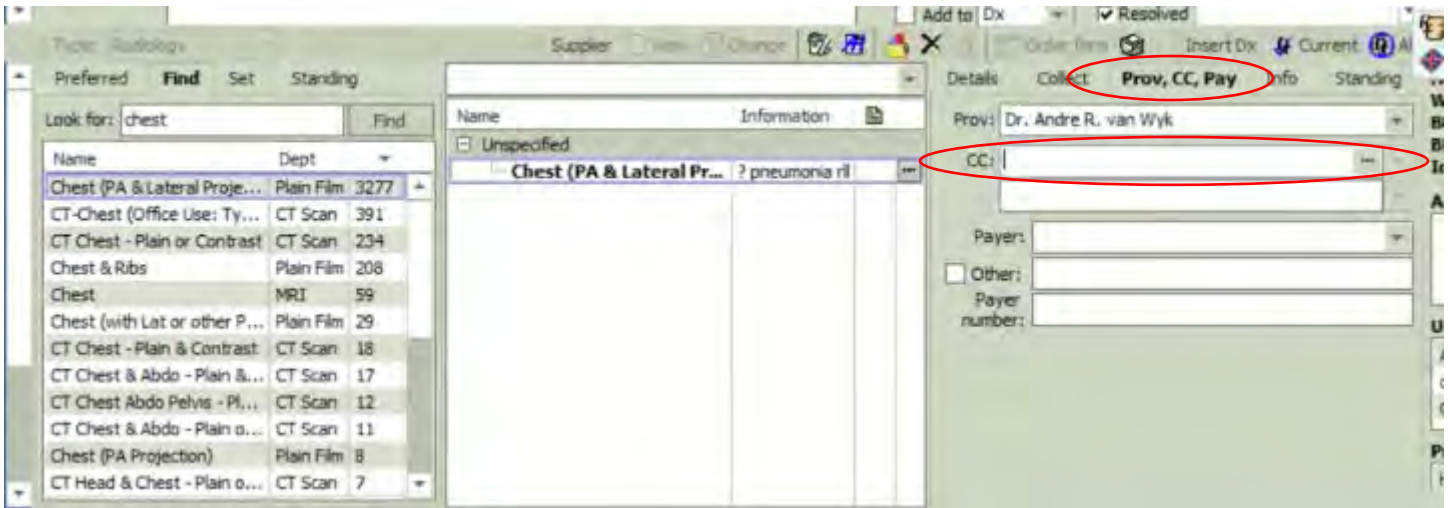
Add to Dx
Resolved
Type: Radiology
Supplier
New
Change
Order form
Insert Dx
Current
Al
Preferred Find Set Standing
Details Collect Prov, CC, Pay Info Standing
Look for: chest
Find

| Name | Dept | |
|---|---|---|
| Chest (PA & Lateral Proje... | Plain Film | 3277 |
| CT-Chest (Office Use: Ty... | CT Scan | 391 |
| CT Chest - Plain or Contrast | CT Scan | 234 |
| Chest & Ribs | Plain Film | 208 |
| Chest | MRI | 59 |
| Chest (with Lat or other P... | Plain Film | 29 |
| CT Chest - Plain & Contrast | CT Scan | 18 |
| CT Chest & Abdo - Plain &... | CT Scan | 17 |
| CT Chest Abdo Pelvis - Pl... | CT Scan | 12 |
| CT Chest & Abdo - Plain o... | CT Scan | 11 |
| Chest (PA Projection) | Plain Film | 8 |
| CT Head & Chest - Plain o... | CT Scan | 7 |

| Name | Information |
|---|---|
| Unspecified | |
| Chest (PA & Lateral Pr... | ? pneumonia rll |

Prov: Dr. Andre R. van Wyk
CC:
Payer:
Other:
Payer number: